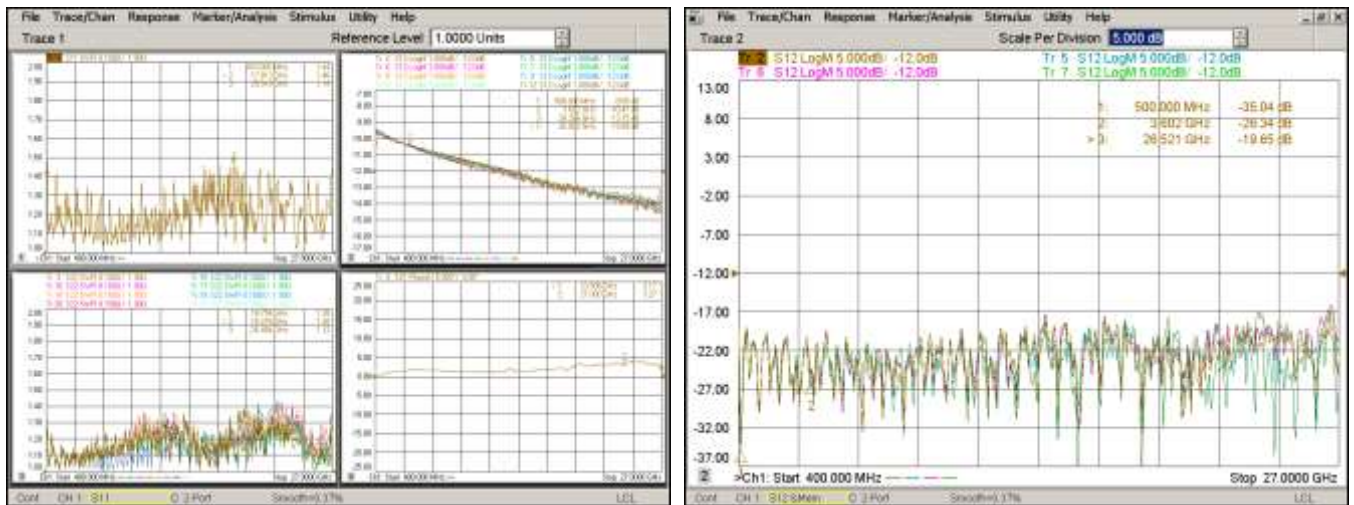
File Trace/Chan Response Marker/Analysis Stimulus Utility Help
Trace 1
Reference Level 1.0000 Units

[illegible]

Cont CH 1: S11 C 2-Port Smooth=3.17% LCL

File Trace/Chan Response Marker/Analysis Stimulus Utility Help
Trace 2
Scale Per Division 5.000 dB

Tr 2 S12 LogM 5.000dB/ -12.0dB
Tr 5 S12 LogM 5.000dB/ -12.0dB
Tr 6 S12 LogM 5.000dB/ -12.0dB
Tr 7 S12 LogM 5.000dB/ -12.0dB

13.00
8.00
3.00
-2.00
-7.00
-12.00
-17.00
-22.00
-27.00
-32.00
-37.00

1: 500.000 MHz -35.04 dB
2: 3.602 GHz -26.34 dB
> 3: 26.521 GHz -19.65 dB

2
>Ch1: Start 400.000 MHz
Stop 27.0000 GHz

Cont CH 1: S12 SMeas C 2-Port Smooth=3.17% LCL